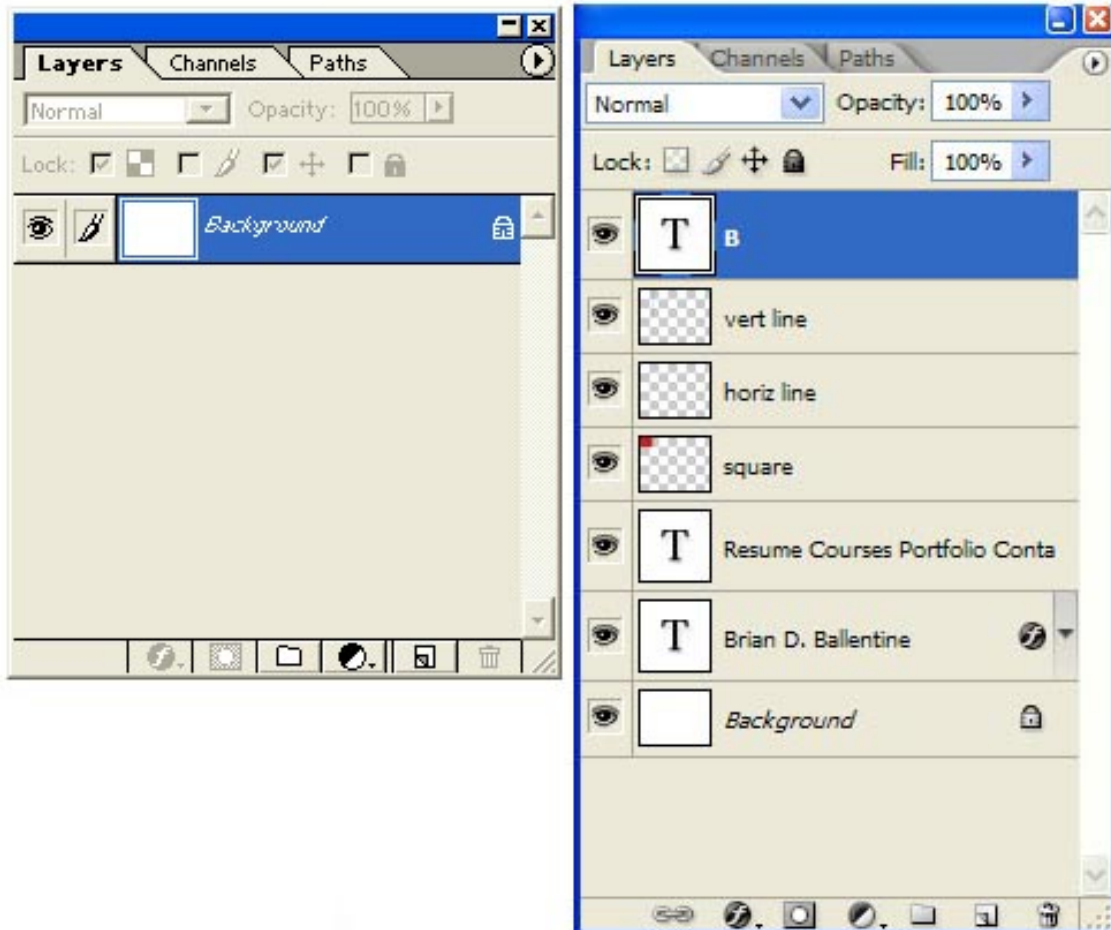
Layers Channels Paths

Normal Opacity: 100%

Lock:

Background

Layers Channels Paths

Normal Opacity: 100%

Lock: Fill: 100%

T B

vert line

horiz line

square

T Resume Courses Portfolio Conta

T Brian D. Ballentine

Background